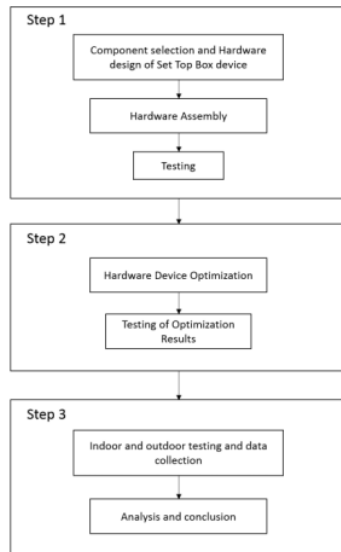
Step 1

Component selection and Hardware design of Set Top Box device

Hardware Assembly

Testing

Step 2

Hardware Device Optimization

Testing of Optimization Results

Step 3

Indoor and outdoor testing and data collection

Analysis and conclusion